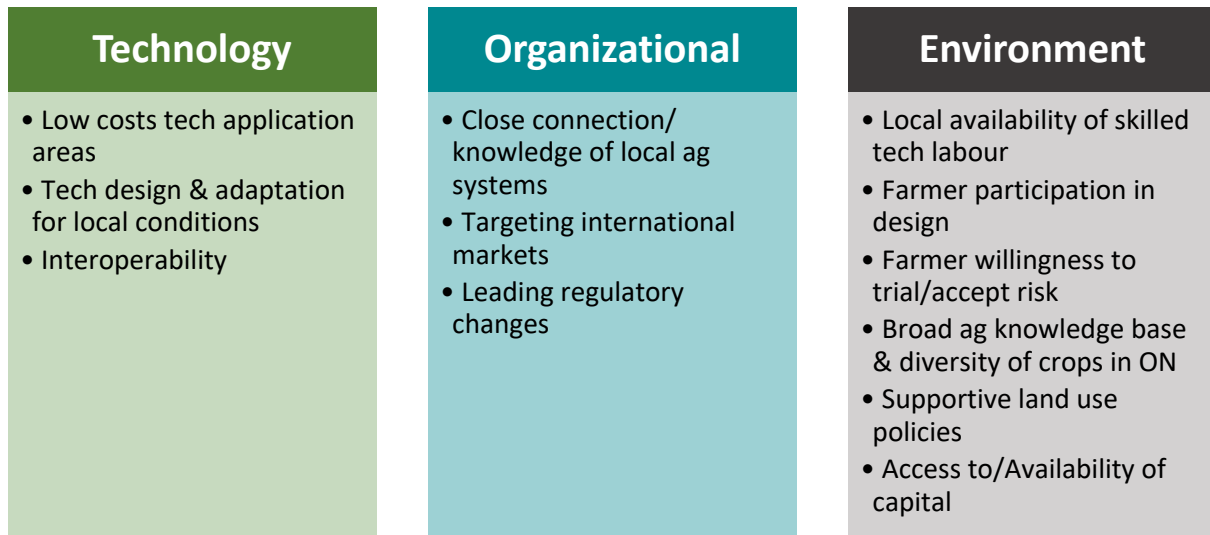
Technology

• Low costs tech application areas
• Tech design & adaptation for local conditions
• Interoperability

Organizational

• Close connection/ knowledge of local ag systems
• Targeting international markets
• Leading regulatory changes

Environment

• Local availability of skilled tech labour
• Farmer participation in design
• Farmer willingness to trial/accept risk
• Broad ag knowledge base & diversity of crops in ON
• Supportive land use policies
• Access to/Availability of capital